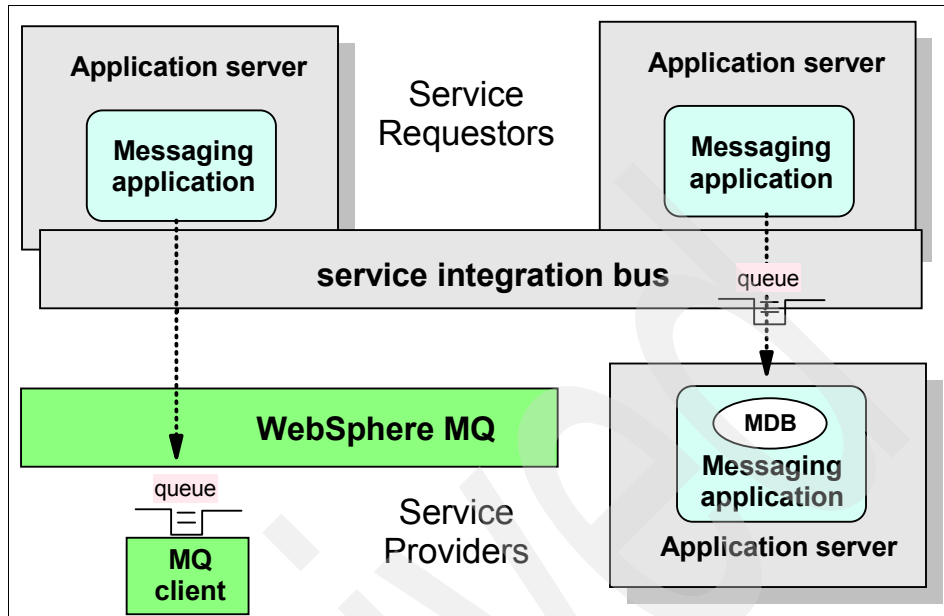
Application server

Messaging application

Service Requestors

Application server

Messaging application

service integration bus

queue

WebSphere MQ

MDB

Messaging application

queue

Service Providers

Application server

MQ client